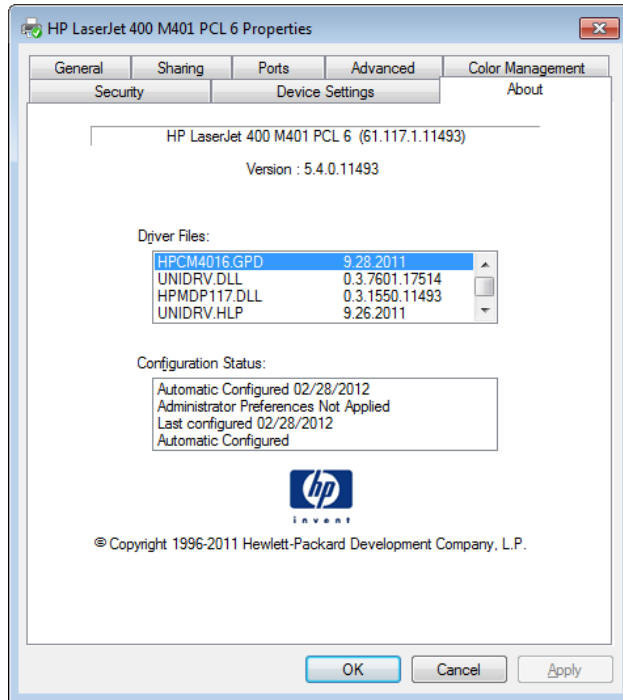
HP LaserJet 400 M401 PCL 6 Properties

General | Sharing | Ports | Advanced | Color Management
Security | Device Settings | About

HP LaserJet 400 M401 PCL 6 (61.117.1.11493)

Version : 5.4.0.11493

Driver Files:

| | |
|---|---|
| HPCM4016.GPD | 9.28.2011 |
| UNIDRV.DLL | 0.3.7601.17514 |
| HPMDP117.DLL | 0.3.1550.11493 |
| UNIDRV.HLP | 9.26.2011 |

Configuration Status:

Automatic Configured 02/28/2012
Administrator Preferences Not Applied
Last configured 02/28/2012
Automatic Configured

hp
invent

© Copyright 1996-2011 Hewlett-Packard Development Company, L.P.

OK | Cancel | Apply